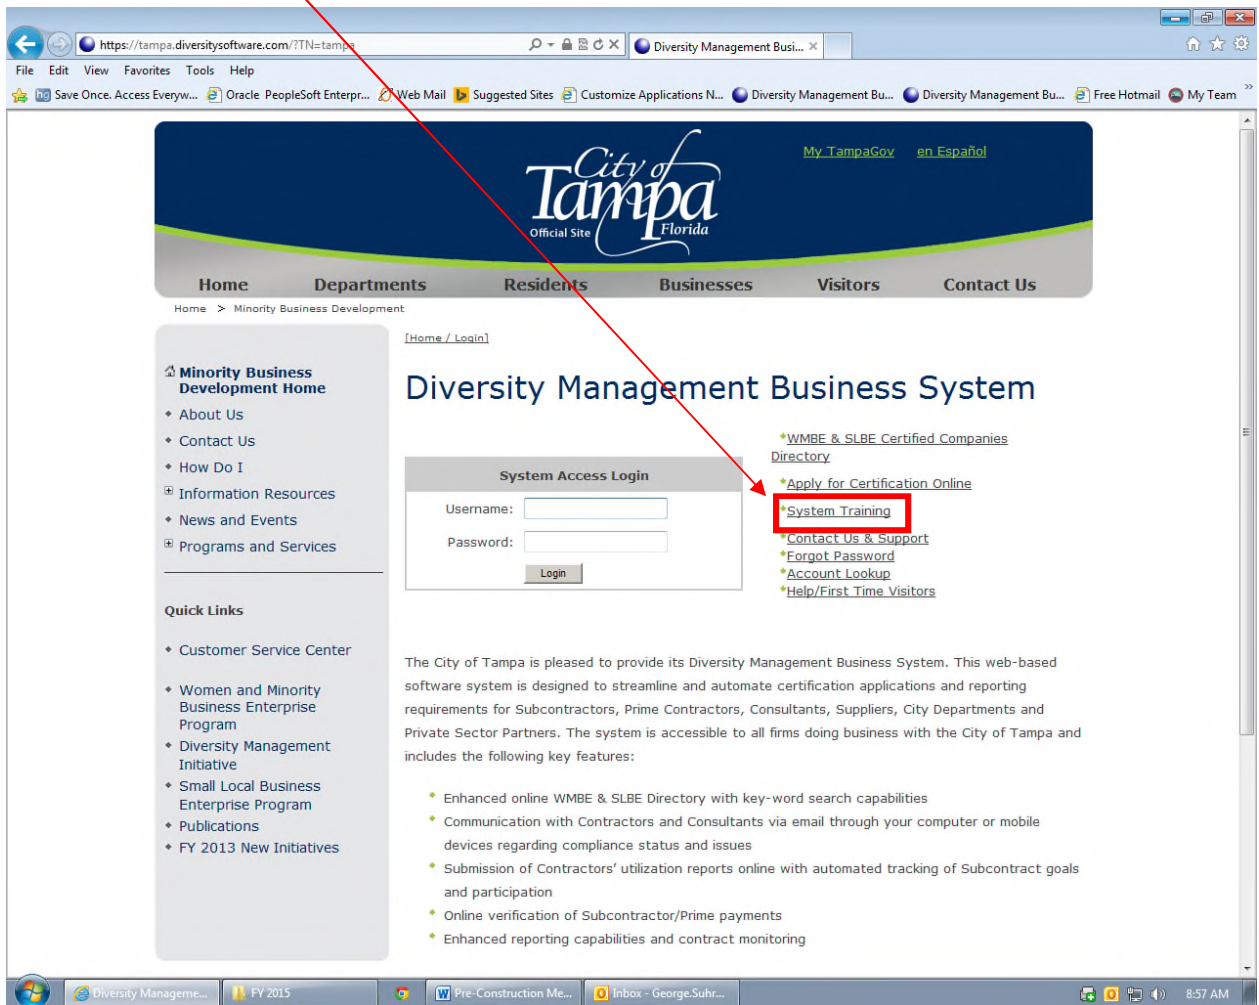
https://tampa.diversitysoftware.com/?TN=tampa

Diversity Management Busi... ×

File Edit View Favorites Tools Help

Save Once. Access Everyw... Oracle PeopleSoft Enterpr... Web Mail Suggested Sites Customize Applications N... Diversity Management Bu... Diversity Management Bu... Free Hotmail My Team

City of Tampa Florida Official Site

My TampaGov en Español

Home Departments Residents Businesses Visitors Contact Us

Home > Minority Business Development

Minority Business Development Home
About Us
Contact Us
How Do I
Information Resources
News and Events
Programs and Services

Quick Links

Customer Service Center
Women and Minority Business Enterprise Program
Diversity Management Initiative
Small Local Business Enterprise Program
Publications
FY 2013 New Initiatives

[Home / Login]

Diversity Management Business System

System Access Login
Username:
Password:
Login

WMBE & SLBE Certified Companies Directory
Apply for Certification Online
System Training
Contact Us & Support
Forgot Password
Account Lookup
Help/First Time Visitors

The City of Tampa is pleased to provide its Diversity Management Business System. This web-based software system is designed to streamline and automate certification applications and reporting requirements for Subcontractors, Prime Contractors, Consultants, Suppliers, City Departments and Private Sector Partners. The system is accessible to all firms doing business with the City of Tampa and includes the following key features:

Enhanced online WMBE & SLBE Directory with key-word search capabilities
Communication with Contractors and Consultants via email through your computer or mobile devices regarding compliance status and issues
Submission of Contractors' utilization reports online with automated tracking of Subcontract goals and participation
Online verification of Subcontractor/Prime payments
Enhanced reporting capabilities and contract monitoring

Diversity Manageme... FY 2015 Pre-Construction Me... Inbox - George.Suhr... 8:57 AM